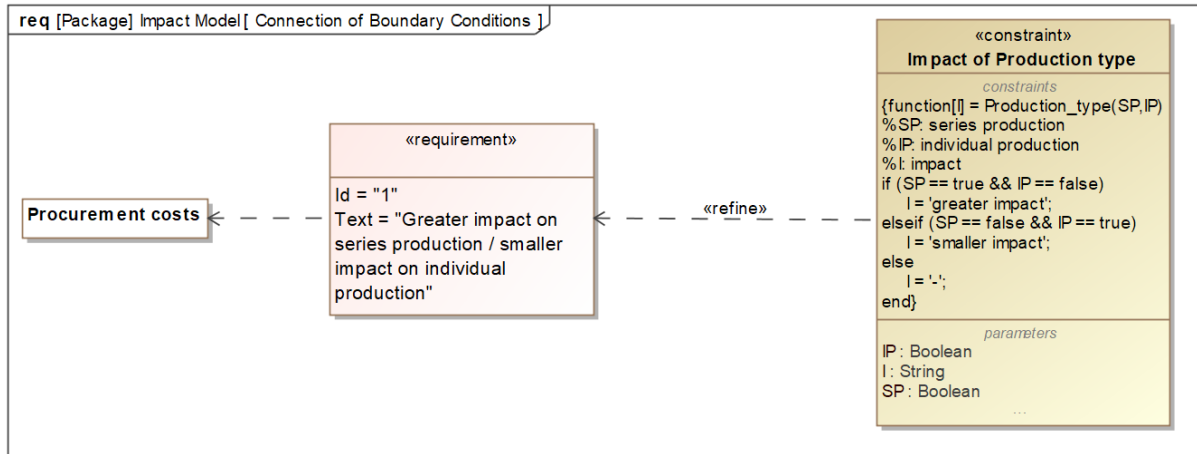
req [Package] Impact Model [ Connection of Boundary Conditions ]

Procurement costs

«requirement»

Id = "1"
Text = "Greater impact on series production / smaller impact on individual production"

«refine»

«constraint»
Impact of Production type

constraints

{function[I] = Production_type(SP,IP)
%SP: series production
%IP: individual production
%I: impact
if (SP == true && IP == false)
I = 'greater impact';
elseif (SP == false && IP == true)
I = 'smaller impact';
else
I = '-';
end}

parameters

IP : Boolean
I : String
SP : Boolean
...